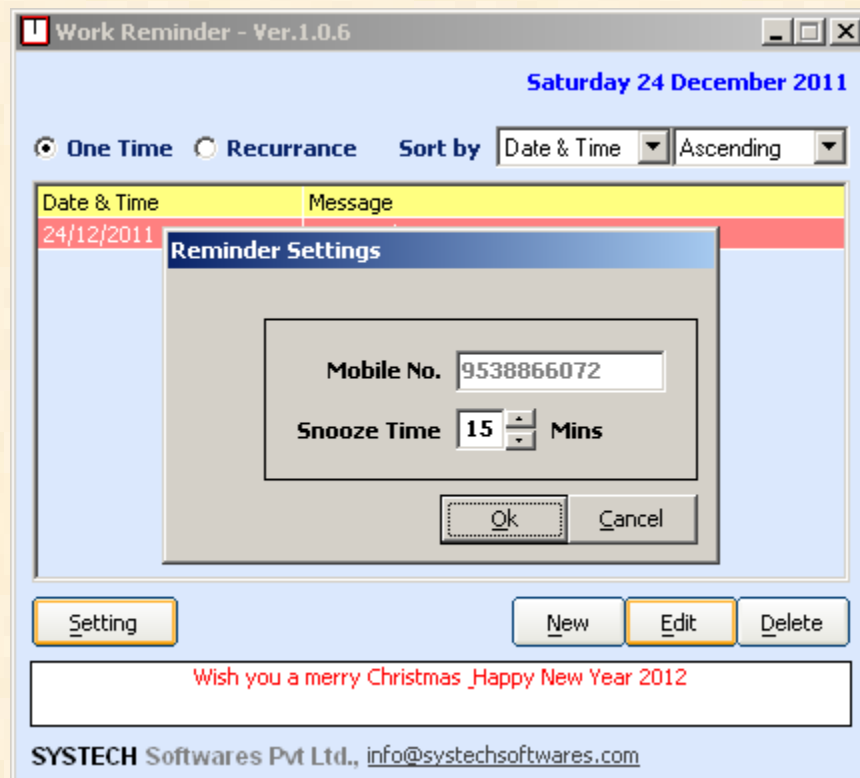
Work Reminder - Ver.1.0.6

Saturday 24 December 2011

One Time Recurrance Sort by Date & Time Ascending

| Date & Time | Message |
|---|---|
| 24/12/2011 | |

Reminder Settings

Mobile No. 9538866072

Snooze Time 15 Mins

Ok Cancel

Setting New Edit Delete

Wish you a merry Christmas _Happy New Year 2012

SYSTECH Softwares Pvt Ltd., info@systechsoftwares.com